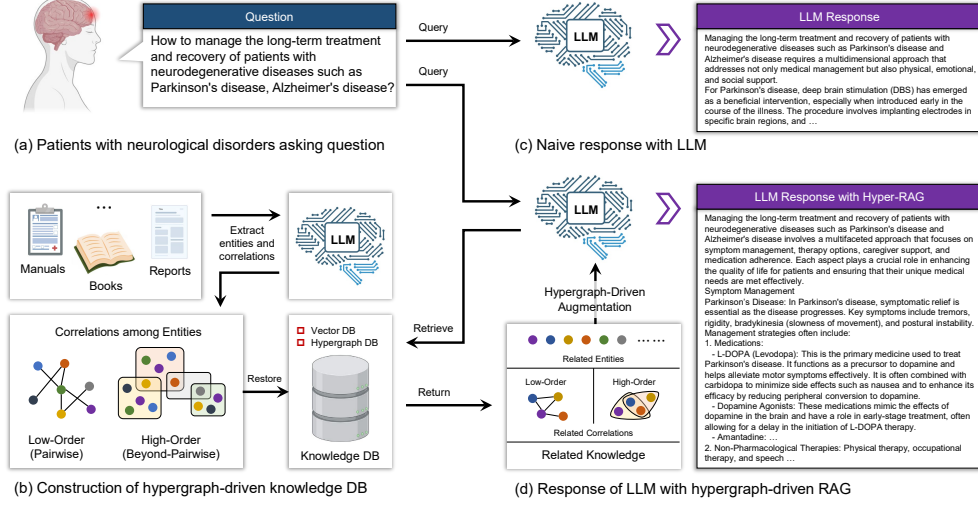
Question

How to manage the long-term treatment and recovery of patients with neurodegenerative diseases such as Parkinson's disease, Alzheimer's disease?

Query

Query

LLM

LLM Response

Managing the long-term treatment and recovery of patients with neurodegenerative diseases such as Parkinson's disease and Alzheimer's disease requires a multidimensional approach that addresses not only medical management but also physical, emotional, and social support.
For Parkinson's disease, deep brain stimulation (DBS) has emerged as a beneficial intervention, especially when introduced early in the course of the illness. The procedure involves implanting electrodes in specific brain regions, and …

(a) Patients with neurological disorders asking question

(c) Naive response with LLM

Manuals

...

Books

Reports

Extract entities and correlations

LLM

LLM

LLM Response with Hyper-RAG

Managing the long-term treatment and recovery of patients with neurodegenerative diseases such as Parkinson's disease and Alzheimer's disease involves a multifaceted approach that focuses on symptom management, therapy options, caregiver support, and medication adherence. Each aspect plays a crucial role in enhancing the quality of life for patients and ensuring that their unique medical needs are met effectively.
Symptom Management
Parkinson's Disease: In Parkinson's disease, symptomatic relief is essential as the disease progresses. Key symptoms include tremors, rigidity, bradykinesia (slowness of movement), and postural instability. Management strategies often include:
1. Medications:
- L-DOPA (Levodopa): This is the primary medicine used to treat Parkinson's disease. It functions as a precursor to dopamine and helps alleviate motor symptoms effectively. It is often combined with carbidopa to minimize side effects such as nausea and to enhance its efficacy by reducing peripheral conversion to dopamine.
- Dopamine Agonists: These medications mimic the effects of dopamine in the brain and have a role in early-stage treatment, often allowing for a delay in the initiation of L-DOPA therapy.
- Amantadine: …
2. Non-Pharmacological Therapies: Physical therapy, occupational therapy, and speech …

Hypergraph-Driven Augmentation

Correlations among Entities

Vector DB
Hypergraph DB

Retrieve

Restore

Low-Order (Pairwise)

High-Order (Beyond-Pairwise)

Knowledge DB

Return

Related Entities

Low-Order

High-Order

Related Correlations

Related Knowledge

(b) Construction of hypergraph-driven knowledge DB

(d) Response of LLM with hypergraph-driven RAG